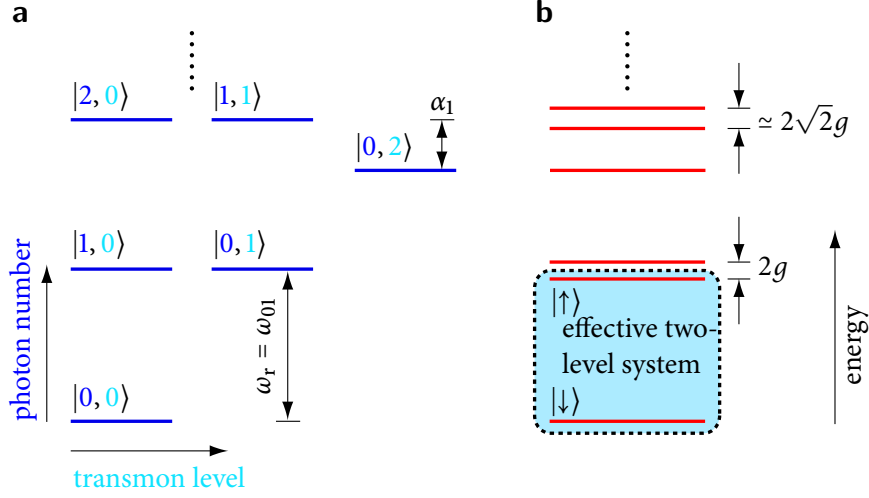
a

$|2, 0\rangle$ $|1, 1\rangle$

$\alpha_1$

$|0, 2\rangle$

$|1, 0\rangle$ $|0, 1\rangle$

photon number

$\omega_r = \omega_{01}$

$|0, 0\rangle$

transmon level

b

$\simeq 2\sqrt{2}g$

$2g$

$|\uparrow\rangle$

effective two-level system

$|\downarrow\rangle$

energy